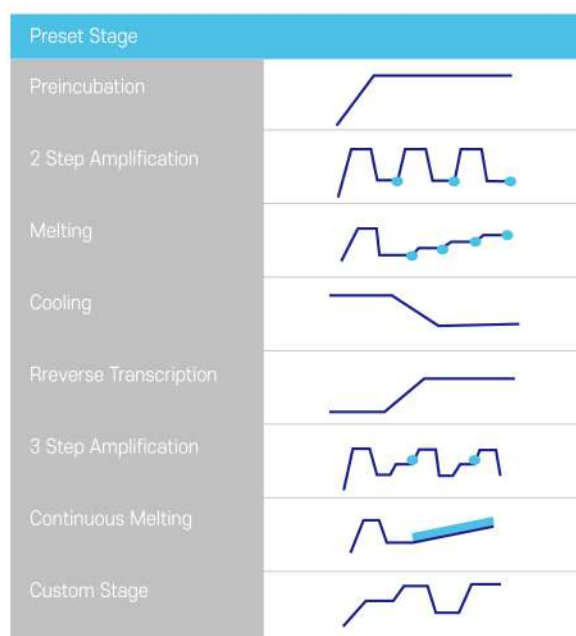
Preset Stage

| | |
|---|---|
| Preincubation | |
| 2 Step Amplification | |
| Melting | |
| Cooling | |
| Rreverse Transcription | |
| 3 Step Amplification | |
| Continuous Melting | |
| Custom Stage | |